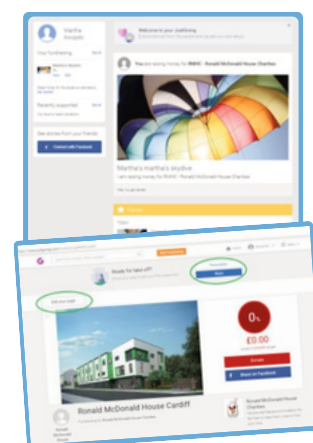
Martha

Your fundraising

Recently supported

See stories from your friends

Connect with Facebook

Welcome to your dashboard

You are raising money for RMHC - Ronald McDonald House Charities

Martha's martha's skydive

I am raising money for RMHC - Ronald McDonald House Charities

Ready for take off?

Edit your page

Ronald McDonald House Cardiff

0%

£0.00

Donate

Share on Facebook

Ronald McDonald House Charities